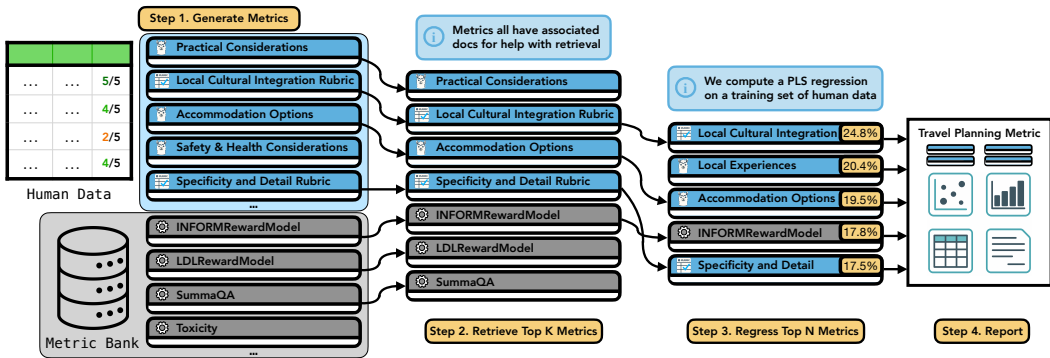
Step 1. Generate Metrics

| | | |
|---|---|---|
| ... | ... | 5/5 |
| ... | ... | 4/5 |
| ... | ... | 2/5 |
| ... | ... | 4/5 |

Human Data

Practical Considerations
Local Cultural Integration Rubric
Accommodation Options
Safety & Health Considerations
Specificity and Detail Rubric
...

INFORMRewardModel
LDLRewardModel
SummaQA
Toxicity
...

Metric Bank

Metrics all have associated docs for help with retrieval

Practical Considerations
Local Cultural Integration Rubric
Accommodation Options
Specificity and Detail Rubric
INFORMRewardModel
LDLRewardModel
SummaQA

Step 2. Retrieve Top K Metrics

We compute a PLS regression on a training set of human data

Local Cultural Integration 24.8%
Local Experiences 20.4%
Accommodation Options 19.5%
INFORMRewardModel 17.8%
Specificity and Detail 17.5%

Step 3. Regress Top N Metrics

Travel Planning Metric

Step 4. Report